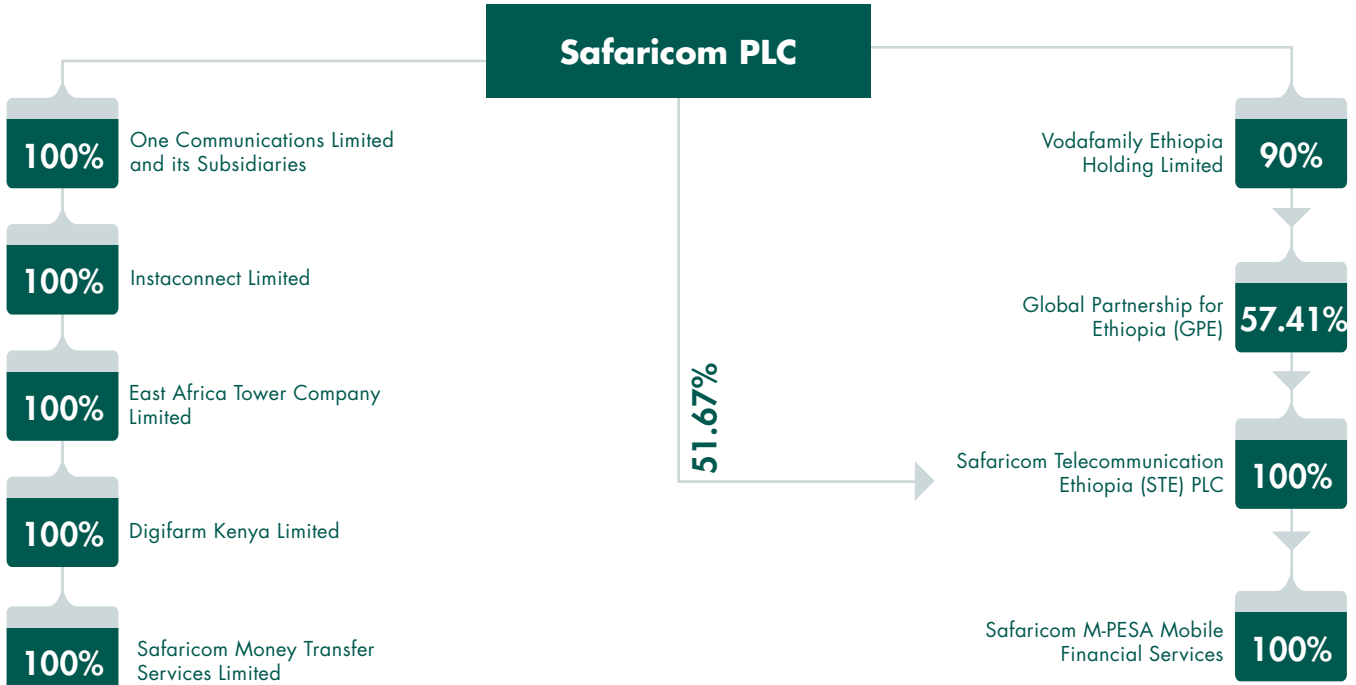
Safaricom PLC

100% One Communications Limited and its Subsidiaries

100% Instaconnect Limited

100% East Africa Tower Company Limited

100% Digifarm Kenya Limited

100% Safaricom Money Transfer Services Limited

51.67%

Vodafamily Ethiopia Holding Limited 90%

Global Partnership for Ethiopia (GPE) 57.41%

Safaricom Telecommunication Ethiopia (STE) PLC 100%

Safaricom M-PESA Mobile Financial Services 100%